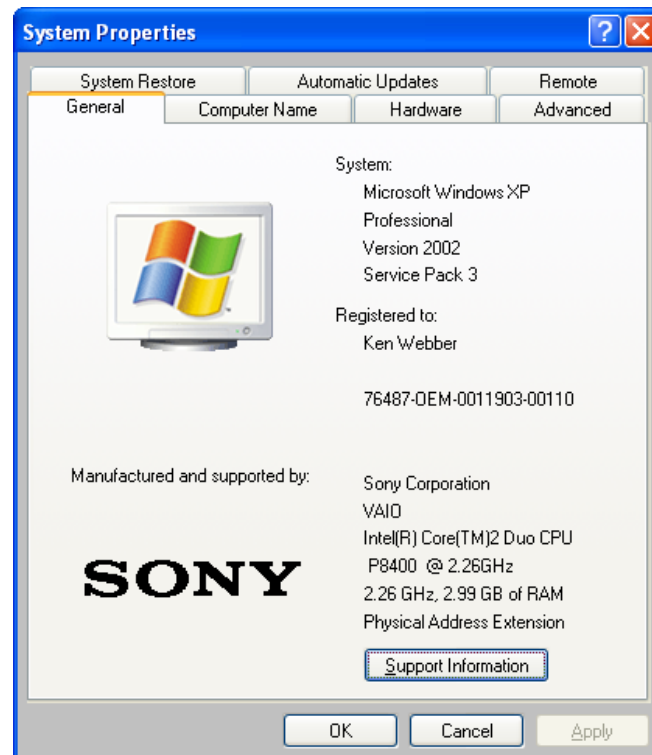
System Properties

System Restore
Automatic Updates
Remote
General
Computer Name
Hardware
Advanced

System:
Microsoft Windows XP
Professional
Version 2002
Service Pack 3

Registered to:
Ken Webber

76487-OEM-0011903-00110

Manufactured and supported by:

SONY

Sony Corporation
VAIO
Intel(R) Core(TM)2 Duo CPU
P8400 @ 2.26GHz
2.26 GHz, 2.99 GB of RAM
Physical Address Extension

Support Information

OK
Cancel
Apply